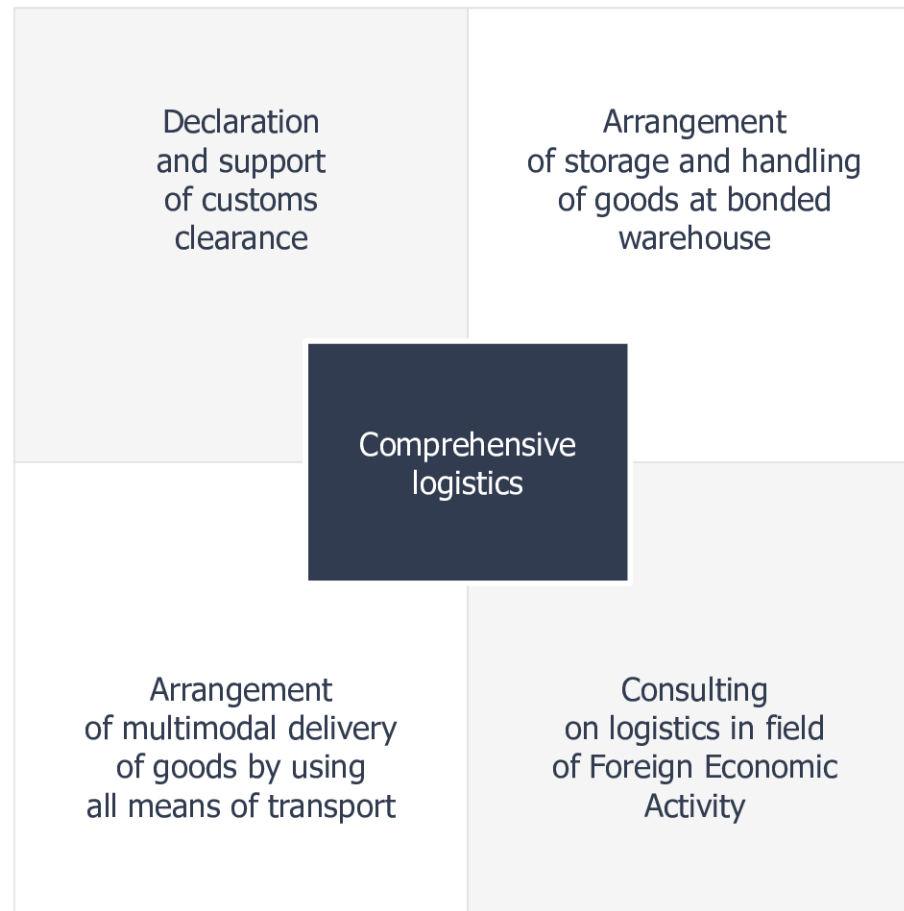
Declaration and support of customs clearance

Arrangement of storage and handling of goods at bonded warehouse

Comprehensive logistics

Arrangement of multimodal delivery of goods by using all means of transport

Consulting on logistics in field of Foreign Economic Activity